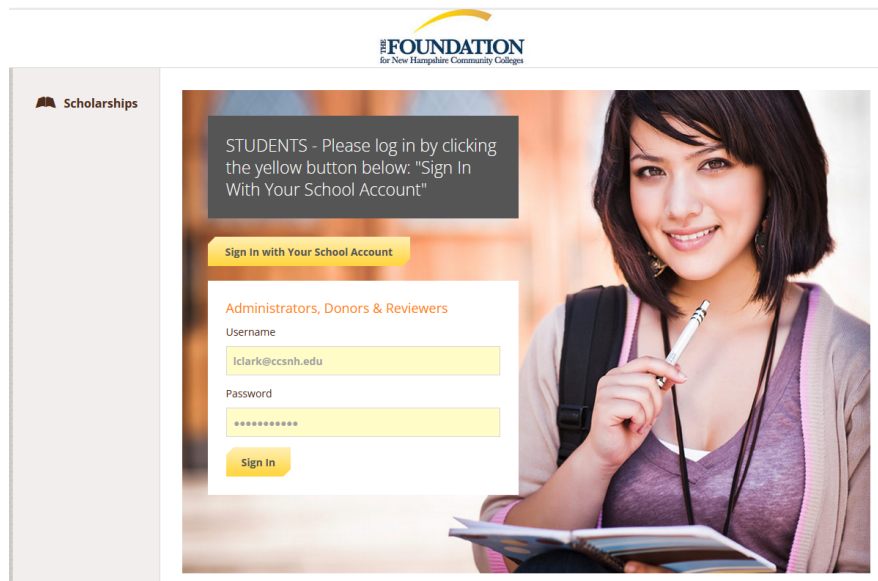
THE FOUNDATION
for New Hampshire Community Colleges

Scholarships

STUDENTS - Please log in by clicking the yellow button below: "Sign In With Your School Account"

Sign In with Your School Account

Administrators, Donors & Reviewers

Username

lclark@ccsnh.edu

Password

•••••••••••

Sign In